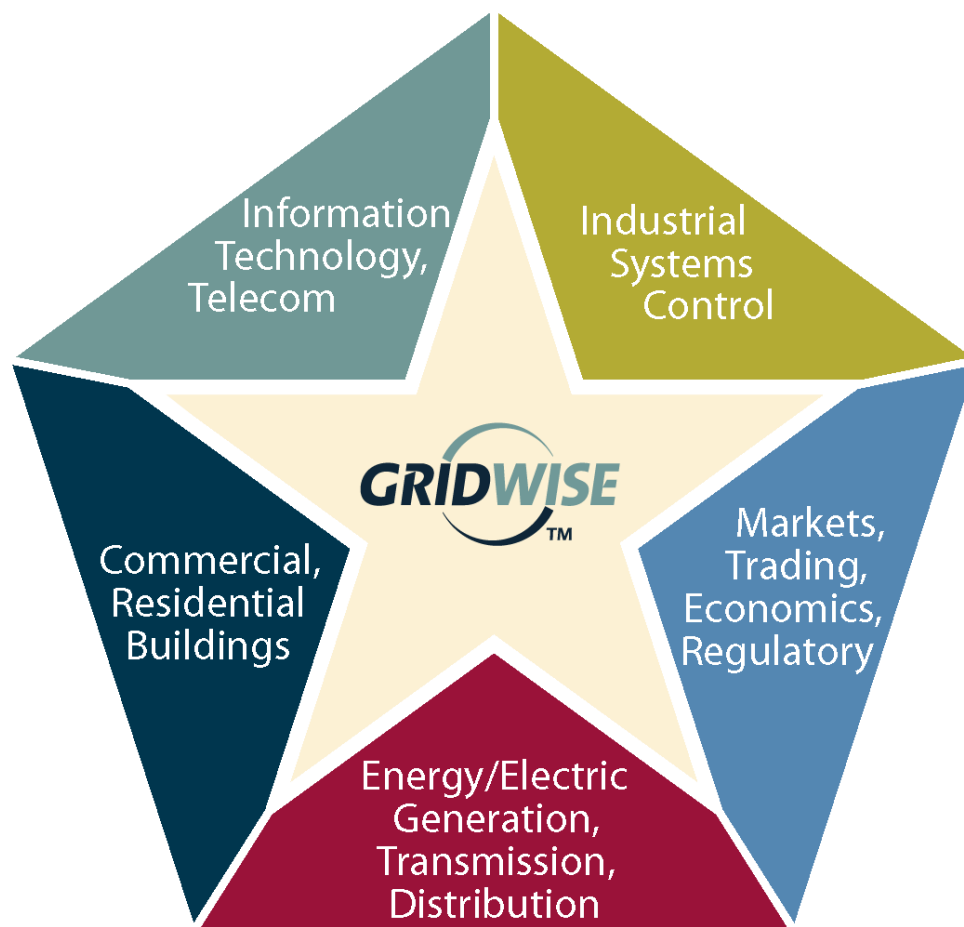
Information Technology, Telecom

Industrial Systems Control

GRIDWISE™

Commercial, Residential Buildings

Markets, Trading, Economics, Regulatory

Energy/Electric Generation, Transmission, Distribution